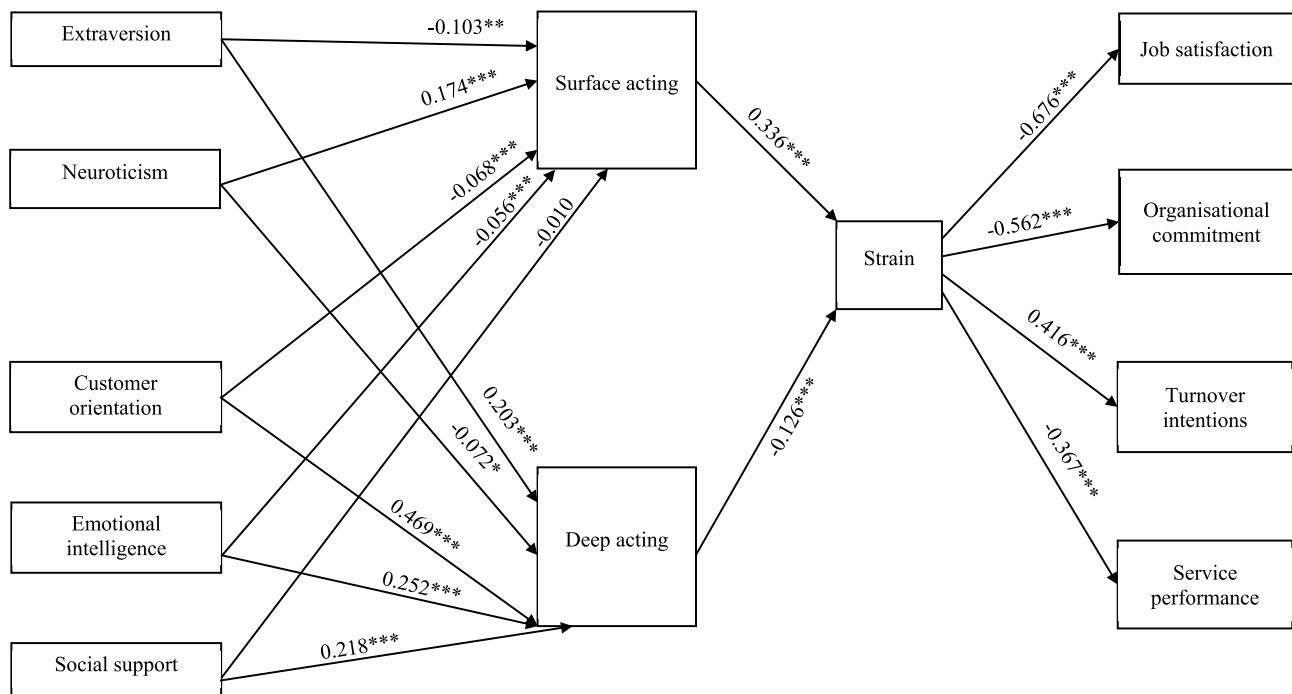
Extraversion

Neuroticism

Customer orientation

Emotional intelligence

Social support

Surface acting

Deep acting

Strain

Job satisfaction

Organisational commitment

Turnover intentions

Service performance

-0.103**

0.174***

-0.068***

-0.056***

-0.010

0.203***

-0.072*

0.469***

0.252***

0.218***

0.336***

-0.126***

-0.676***

-0.562***

0.416***

-0.367***